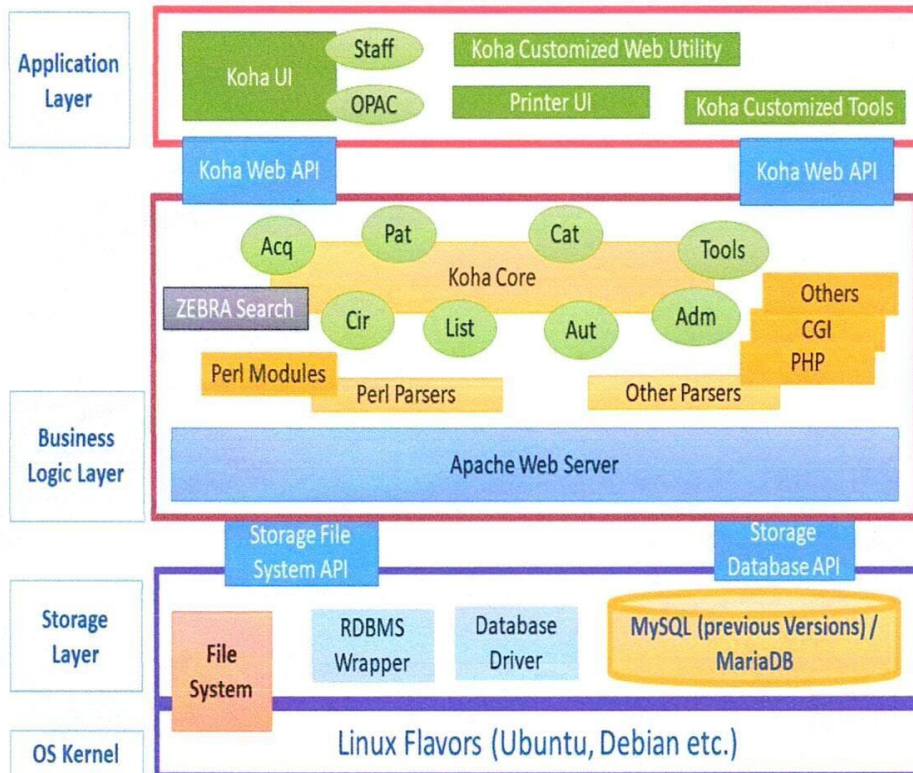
Application Layer

Koha UI

Staff

OPAC

Koha Customized Web Utility

Printer UI

Koha Customized Tools

Koha Web API

Koha Web API

Acq

Pat

Cat

Tools

Koha Core

ZEBRA Search

Cir

List

Aut

Adm

Others

CGI

PHP

Perl Modules

Perl Parsers

Other Parsers

Business Logic Layer

Apache Web Server

Storage File System API

Storage Database API

Storage Layer

File System

RDBMS Wrapper

Database Driver

MySQL (previous Versions) / MariaDB

OS Kernel

Linux Flavors (Ubuntu, Debian etc.)